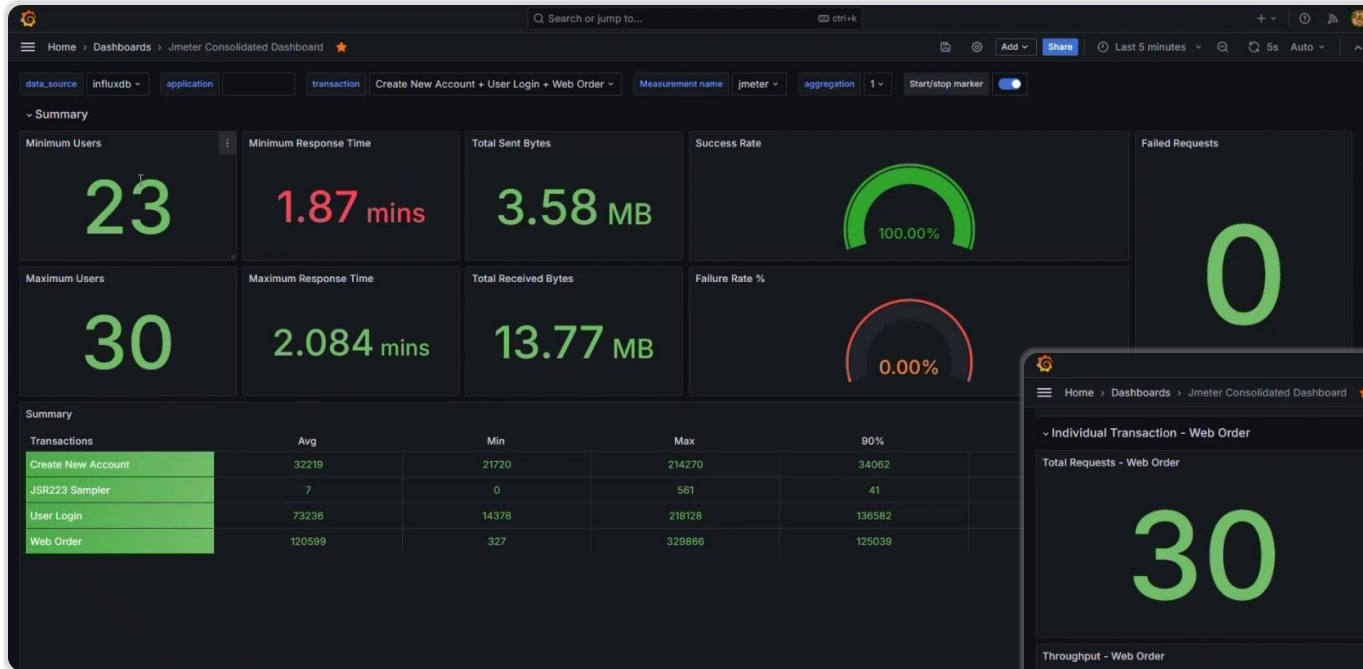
Search or jump to... ctrl+k

Home › Dashboards › Jmeter Consolidated Dashboard

Add Share Last 5 minutes 5s Auto

data_source influxdb application transaction Create New Account + User Login + Web Order Measurement name jmeter aggregation 1 Start/stop marker

Summary

Minimum Users
23

Minimum Response Time
1.87 mins

Total Sent Bytes
3.58 MB

Success Rate
100.00%

Failed Requests
0

Maximum Users
30

Maximum Response Time
2.084 mins

Total Received Bytes
13.77 MB

Failure Rate %
0.00%

Summary

| Transactions | Avg | Min | Max | 90% |
|---|---|---|---|---|
| Create New Account | 32219 | 21720 | 214270 | 34062 |
| JSR223 Sampler | 7 | 0 | 561 | 41 |
| User Login | 73236 | 14378 | 218128 | 136582 |
| Web Order | 120599 | 327 | 329866 | 125039 |

Home › Dashboards › Jmeter Consolidated Dashboard

Individual Transaction - Web Order

Total Requests - Web Order
30

Throughput - Web Order